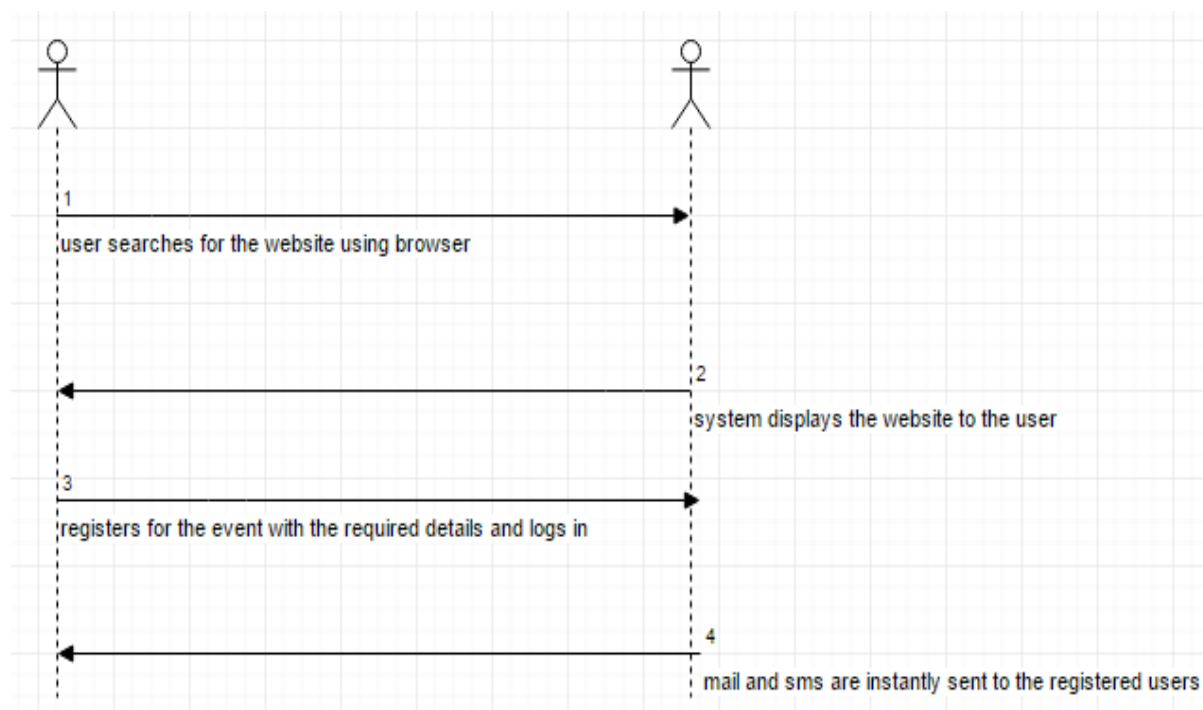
1

user searches for the website using browser

2

system displays the website to the user

3

registers for the event with the required details and logs in

4

mail and sms are instantly sent to the registered users